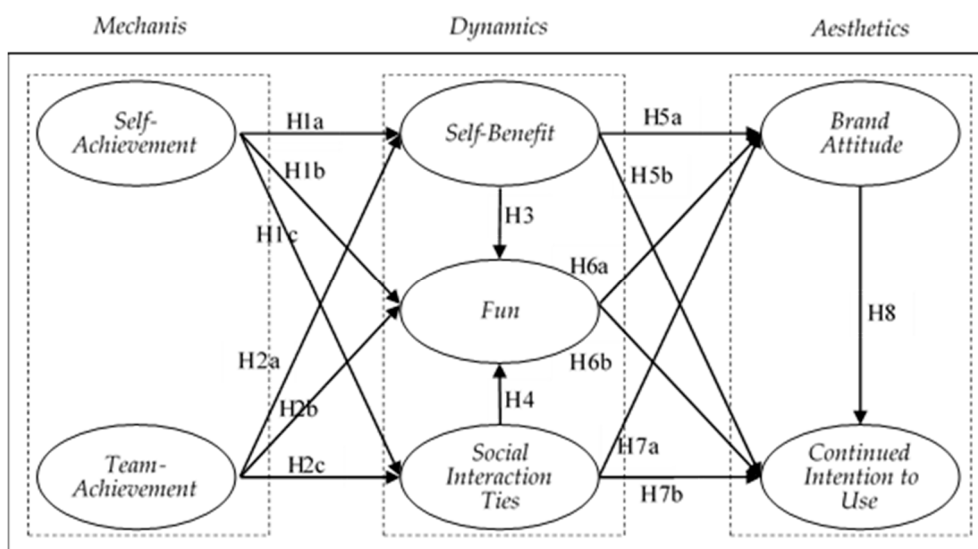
Mechanis

Dynamics

Aesthetics

Self-Achievement

Team-Achievement

Self-Benefit

Fun

Social Interaction Ties

Brand Attitude

Continued Intention to Use

H1a

H1b

H1c

H2a

H2b

H2c

H3

H4

H5a

H5b

H6a

H6b

H7a

H7b

H8